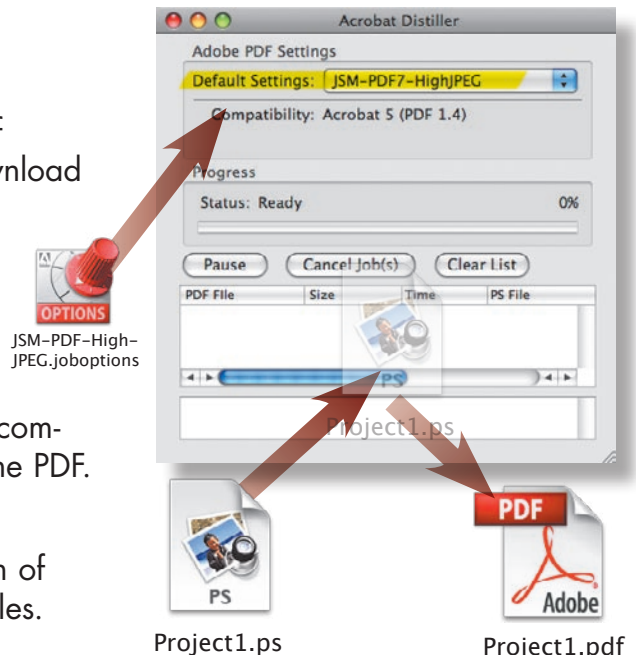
:
ynload

com-
he PDF.

h of
les.

Acrobat Distiller

Adobe PDF Settings

Default Settings: JSM-PDF7-HighJPEG

Compatibility: Acrobat 5 (PDF 1.4)

Progress

Status: Ready

0%

Pause

Cancel Job(s)

Clear List

| PDF File | Size | Time | PS File |
|---|---|---|---|

OPTIONS

JSM-PDF-High-JPEG.joboptions

PS

Project1.ps

PS

Project1.ps

PDF

Adobe

Project1.pdf